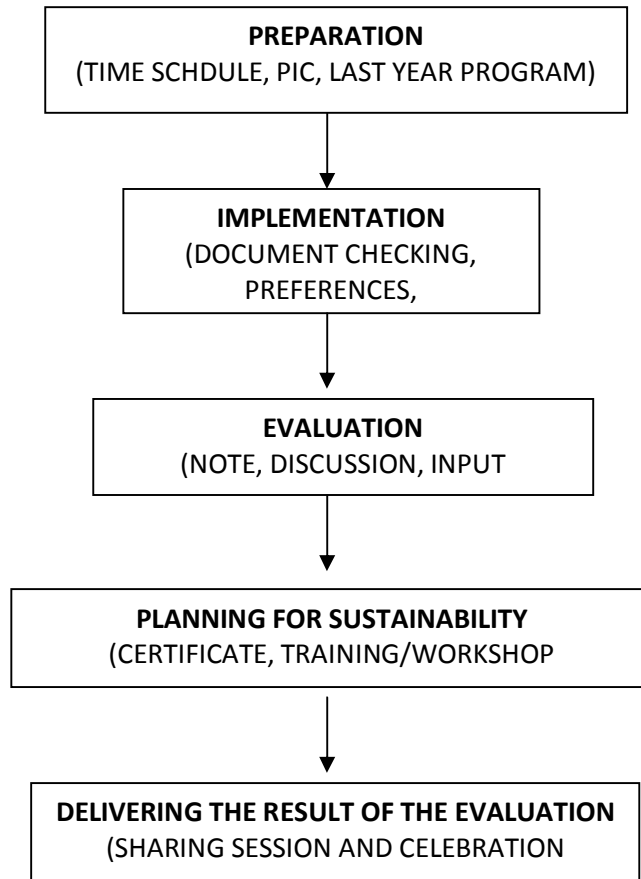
**PREPARATION**
(TIME SCHDULE, PIC, LAST YEAR PROGRAM)

**IMPLEMENTATION**
(DOCUMENT CHECKING, PREFERENCES,

**EVALUATION**
(NOTE, DISCUSSION, INPUT

**PLANNING FOR SUSTAINABILITY**
(CERTIFICATE, TRAINING/WORKSHOP

**DELIVERING THE RESULT OF THE EVALUATION**
(SHARING SESSION AND CELEBRATION